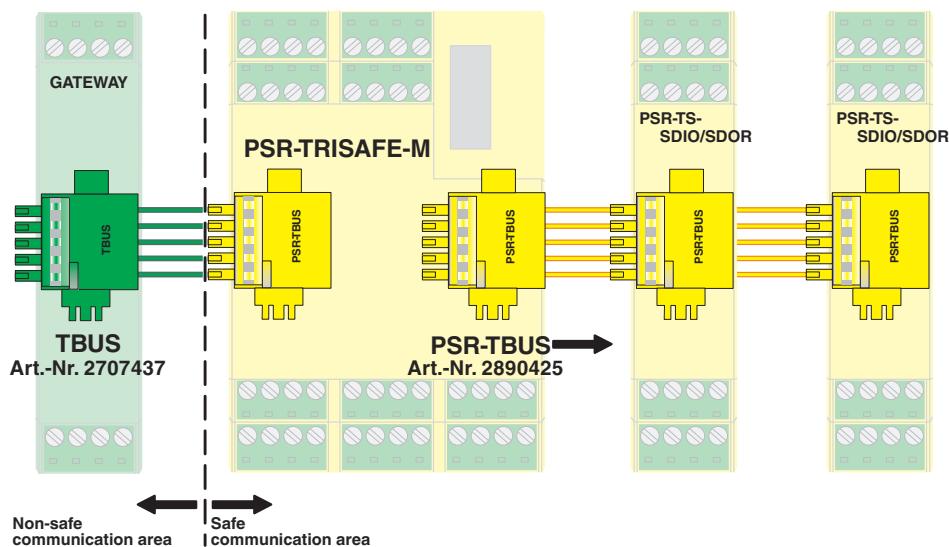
GATEWAY

PSR-TRISAFE-M

PSR-TS-
SDIO/SDOR

PSR-TS-
SDIO/SDOR

TBUS

PSR-TBUS

PSR-TBUS

PSR-TBUS

PSR-TBUS

TBUS
Art.-Nr. 2707437

PSR-TBUS
Art.-Nr. 2890425

Non-safe
communication area

Safe
communication area